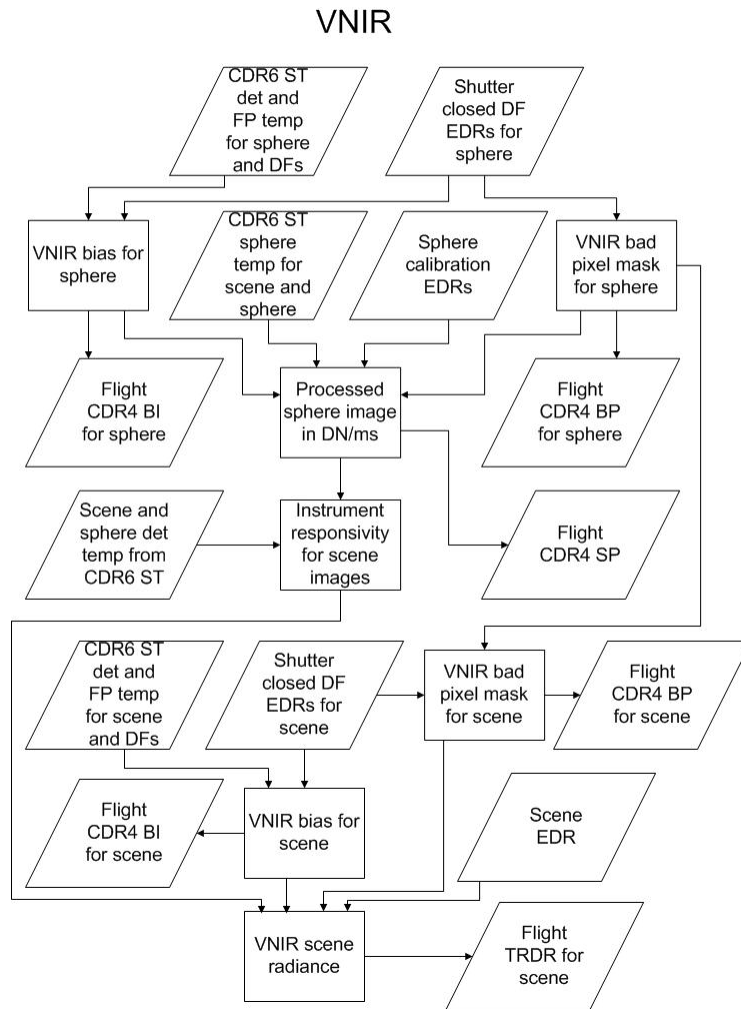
VNIR

CDR6 ST det and FP temp for sphere and DFs

Shutter closed DF EDRs for sphere

VNIR bias for sphere

CDR6 ST sphere temp for scene and sphere

Sphere calibration EDRs

VNIR bad pixel mask for sphere

Flight CDR4 BI for sphere

Processed sphere image in DN/ms

Flight CDR4 BP for sphere

Scene and sphere det temp from CDR6 ST

Instrument responsivity for scene images

Flight CDR4 SP

CDR6 ST det and FP temp for scene and DFs

Shutter closed DF EDRs for scene

VNIR bad pixel mask for scene

Flight CDR4 BP for scene

Flight CDR4 BI for scene

VNIR bias for scene

Scene EDR

VNIR scene radiance

Flight TRDR for scene